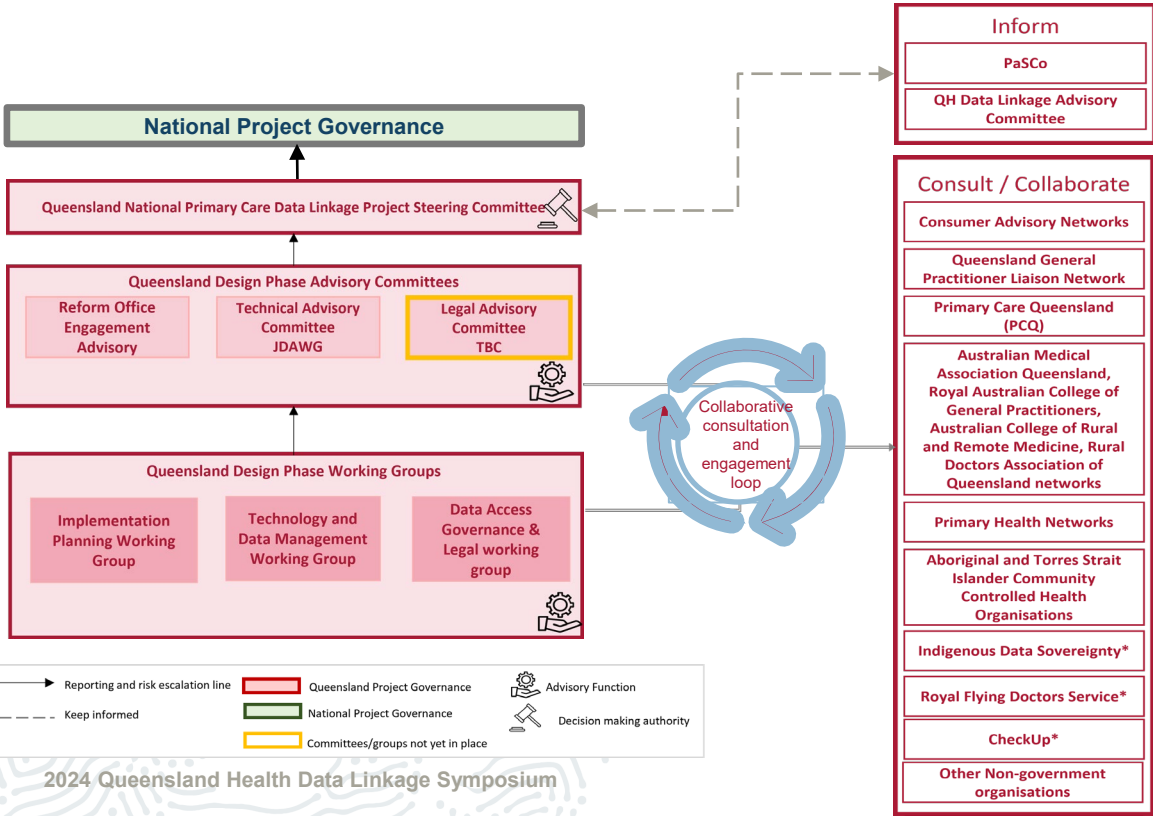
National Project Governance

Queensland National Primary Care Data Linkage Project Steering Committee

Queensland Design Phase Advisory Committees

Reform Office Engagement Advisory

Technical Advisory Committee JDAWG

Legal Advisory Committee TBC

Queensland Design Phase Working Groups

Implementation Planning Working Group

Technology and Data Management Working Group

Data Access Governance & Legal working group

Collaborative consultation and engagement loop

Inform

PaSCo

QH Data Linkage Advisory Committee

Consult / Collaborate

Consumer Advisory Networks

Queensland General Practitioner Liaison Network

Primary Care Queensland (PCQ)

Australian Medical Association Queensland, Royal Australian College of General Practitioners, Australian College of Rural and Remote Medicine, Rural Doctors Association of Queensland networks

Primary Health Networks

Aboriginal and Torres Strait Islander Community Controlled Health Organisations

Indigenous Data Sovereignty*

Royal Flying Doctors Service*

CheckUp*

Other Non-government organisations

Reporting and risk escalation line

Keep informed

Queensland Project Governance

National Project Governance

Committees/groups not yet in place

Advisory Function

Decision making authority

2024 Queensland Health Data Linkage Symposium